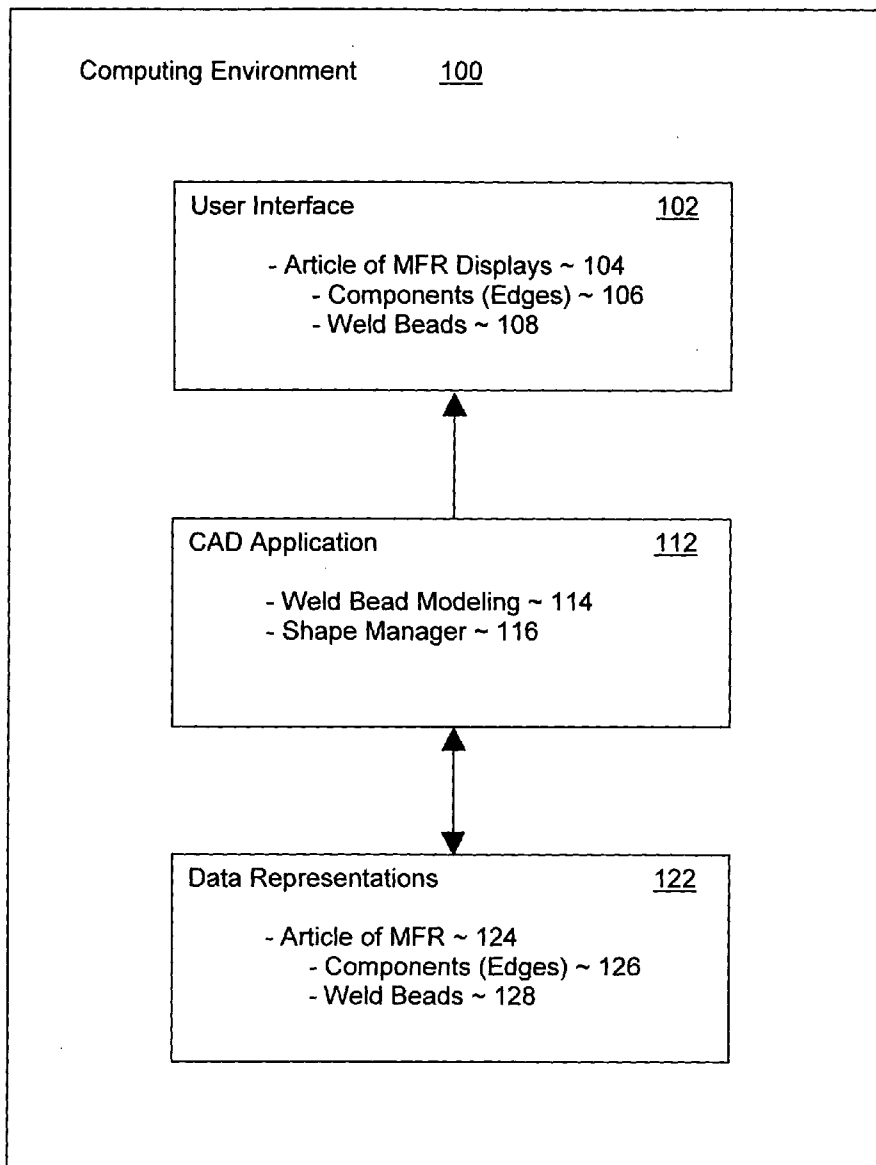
Computing Environment 100

User Interface 102

- Article of MFR Displays ~ 104
- Components (Edges) ~ 106
- Weld Beads ~ 108

CAD Application 112

- Weld Bead Modeling ~ 114
- Shape Manager ~ 116

Data Representations 122

- Article of MFR ~ 124
- Components (Edges) ~ 126
- Weld Beads ~ 128